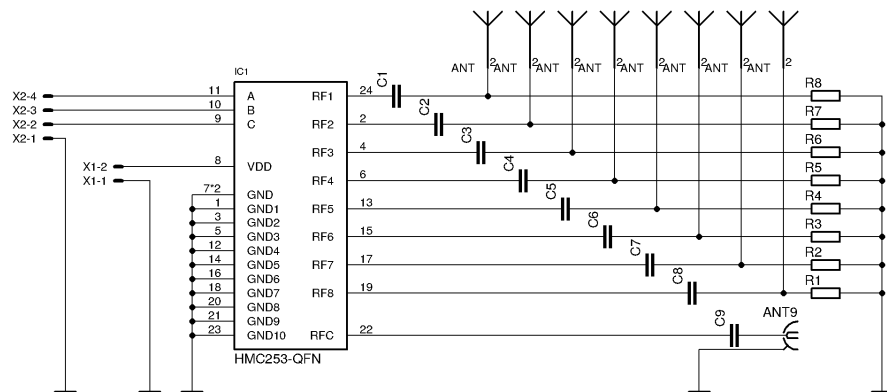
IC1

X2-4
X2-3
X2-2
X2-1
X1-2
X1-1

11 A
10 B
9 C
8 VDD
7*2 GND
1 GND1
3 GND2
5 GND3
12 GND4
14 GND5
16 GND6
18 GND7
20 GND8
21 GND9
23 GND10

RF1 24
RF2 2
RF3 4
RF4 6
RF5 13
RF6 15
RF7 17
RF8 19
RFC 22

HMC253-QFN

C1
C2
C3
C4
C5
C6
C7
C8
C9

ANT 2 ANT 2 ANT 2 ANT 2 ANT 2 ANT 2 ANT 2 ANT 2

ANT9

R8
R7
R6
R5
R4
R3
R2
R1